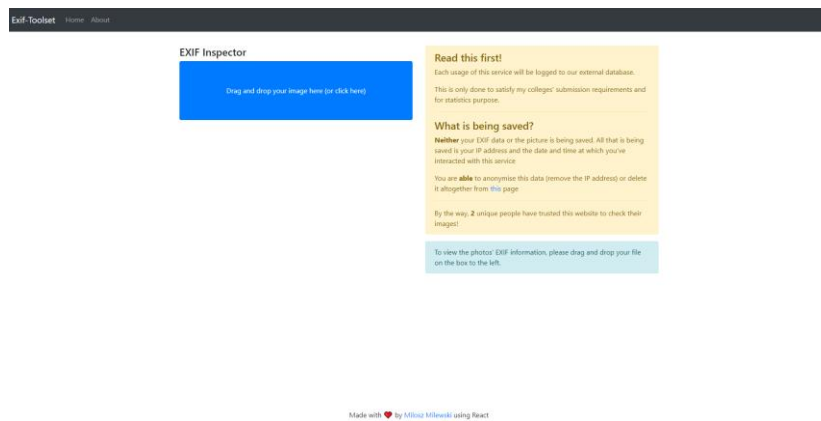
Exif-Toolset Home About

EXIF Inspector

Drag and drop your image here (or click here)

Read this first!

Each usage of this service will be logged to our external database.

This is only done to satisfy my colleges' submission requirements and for statistics purpose.

What is being saved?

Neither your EXIF data or the picture is being saved. All that is being saved is your IP address and the date and time at which you've interacted with this service

You are able to anonymise this data (remove the IP address) or delete it altogether from this page

By the way, 2 unique people have trusted this website to check their images!

To view the photos' EXIF information, please drag and drop your file on the box to the left.

Made with ❤ by Milosz Milewski using React